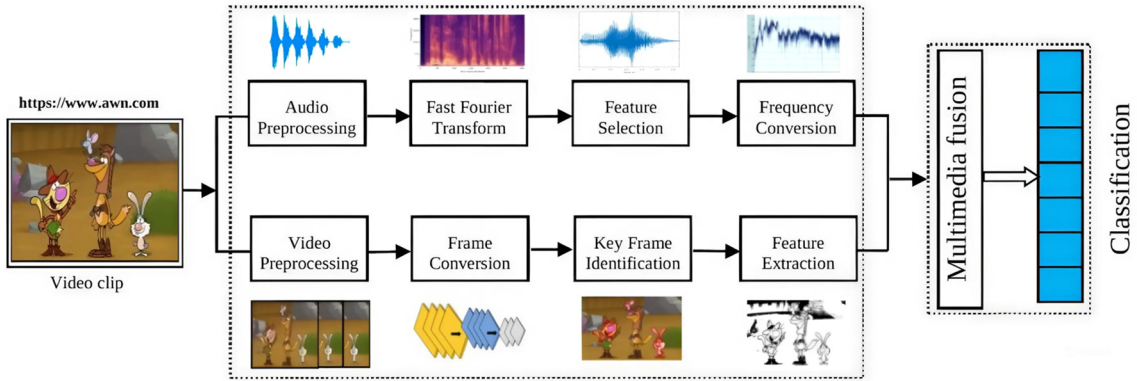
https://www.awn.com

Video clip

Audio Preprocessing

Fast Fourier Transform

Feature Selection

Frequency Conversion

Video Preprocessing

Frame Conversion

Key Frame Identification

Feature Extraction

Multimedia fusion

Classification